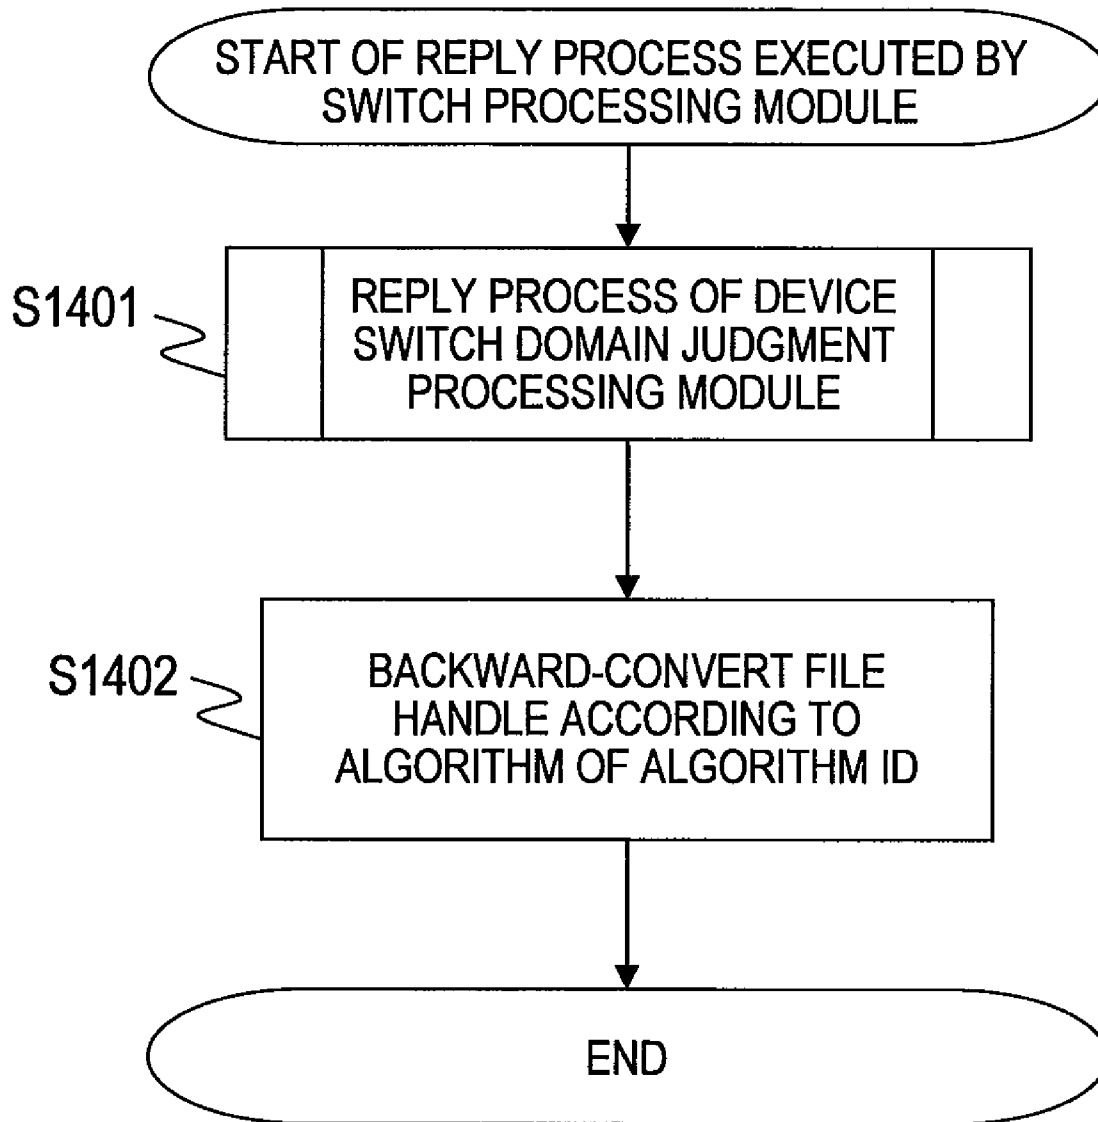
START OF REPLY PROCESS EXECUTED BY SWITCH PROCESSING MODULE

S1401

REPLY PROCESS OF DEVICE SWITCH DOMAIN JUDGMENT PROCESSING MODULE

S1402

BACKWARD-CONVERT FILE HANDLE ACCORDING TO ALGORITHM OF ALGORITHM ID

END